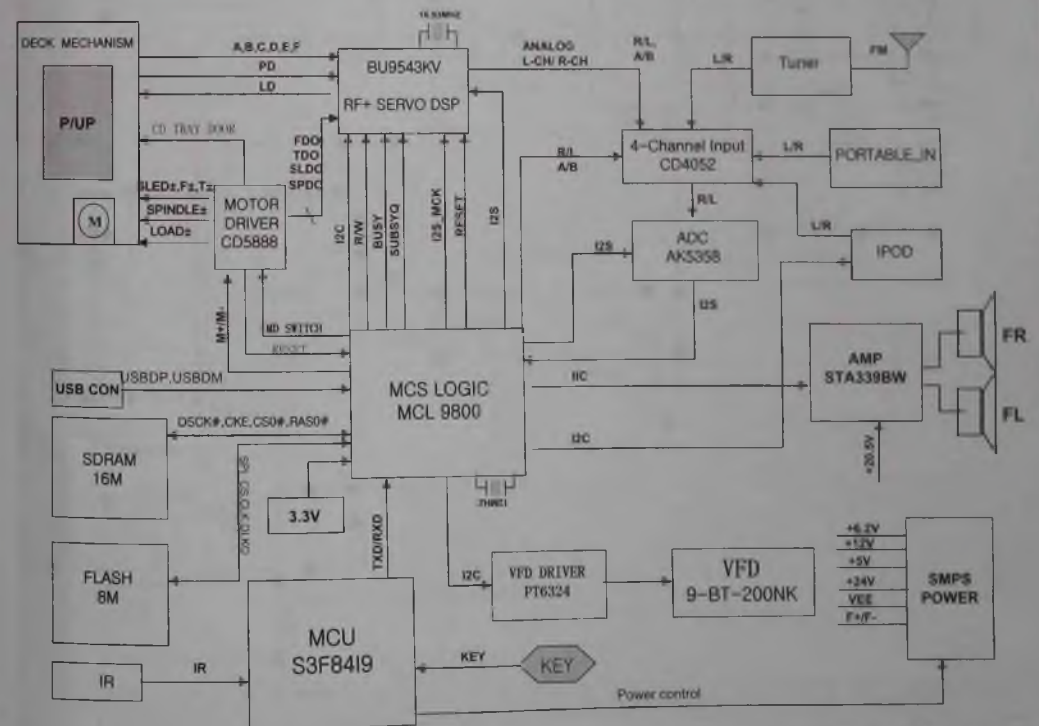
DECK MECHANISM

P/UP

M

A,B,C,D,E,F

PD

LD

CD TRAY DOOR

16.93MHZ

BU9543KV
RF+ SERVO DSP

ANALOG
L-CH/ R-CH

R/L
A/B

L/R

Tuner

FM

FDO
TDO
SLDO
SPDO

SLED±,F±,T±
SPINDLE±
LOAD±

MOTOR
DRIVER
CD5888

I2C

R/W

BUSY

SUBSYQ

I2S_MCK

RESET

I2S

R/L
A/B

4-Channel Input
CD4052

L/R

PORTABLE_IN

R/L

L/R

ADC
AK5358

I2S

I2S

IPOD

M+/M-

MD SWITCH

RESET

MCS LOGIC
MCL 9800

AMP
STA339BW

FR

FL

USB CON

USBDP,USBDM

IIC

I2C

DSCK#,CKE,CS0#,RAS0#

SDRAM
16M

SPI_CS,CLK,DO

+20.5V

27MHZ

3.3V

TXD/RXD

+6.2V
+12V
+5V
+24V
VEE
F+/F-

SMPS
POWER

FLASH
8M

I2C

VFD DRIVER
PT6324

VFD
9-BT-200NK

MCU
S3F84I9

KEY

KEY

IR

IR

Power control